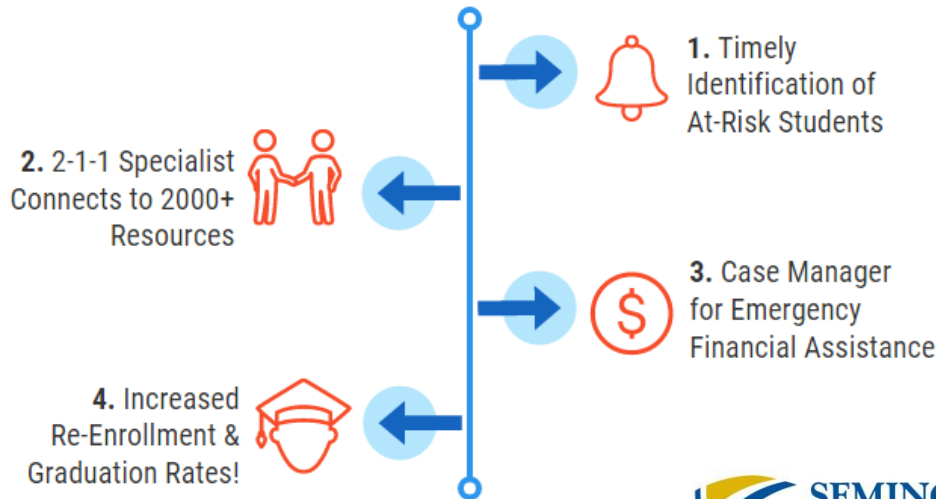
**1.** Timely Identification of At-Risk Students

**2.** 2-1-1 Specialist Connects to 2000+ Resources

**3.** Case Manager for Emergency Financial Assistance

**4.** Increased Re-Enrollment & Graduation Rates!

SEMINO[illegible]